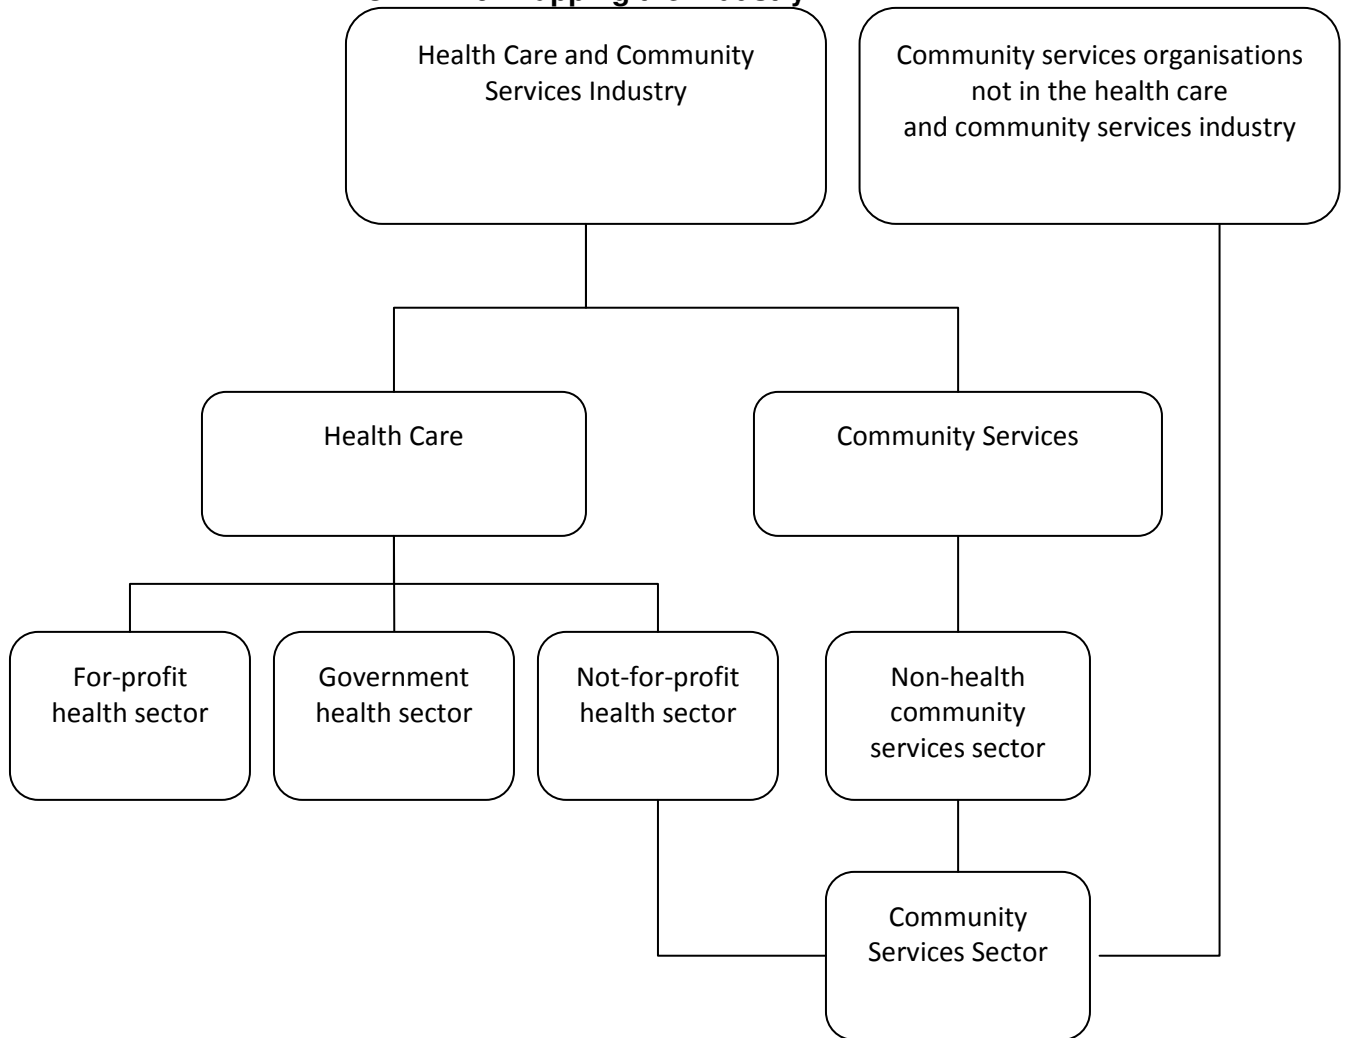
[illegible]

Health Care and Community Services Industry

Community services organisations not in the health care and community services industry

Health Care

Community Services

For-profit health sector

Government health sector

Not-for-profit health sector

Non-health community services sector

Community Services Sector